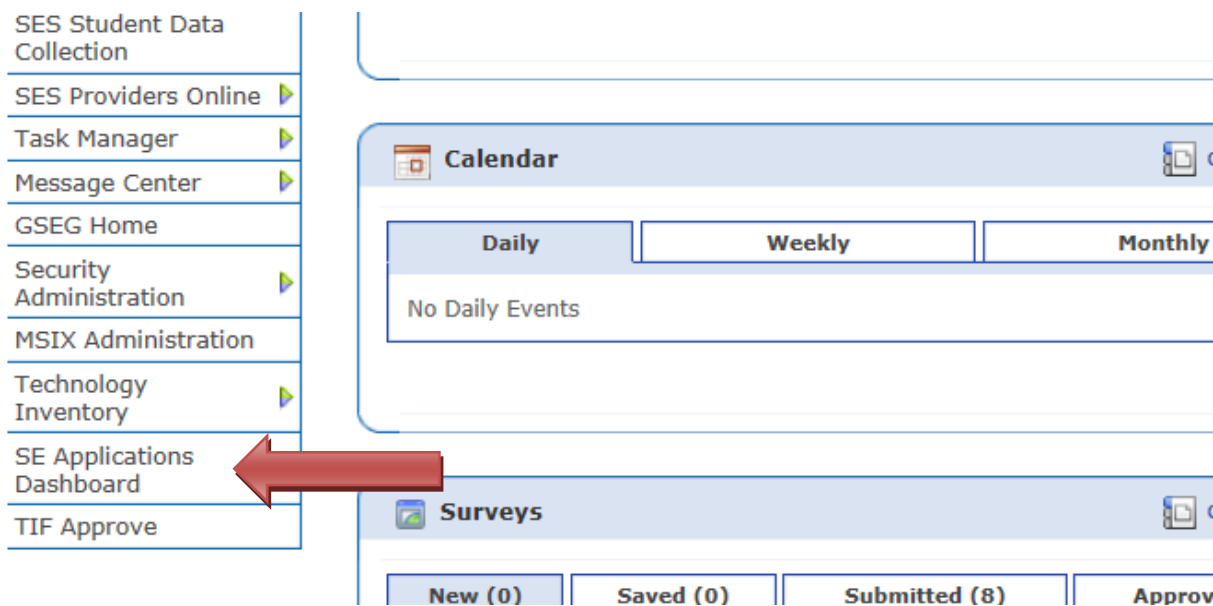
SES Student Data Collection
SES Providers Online
Task Manager
Message Center
GSEG Home
Security Administration
MSIX Administration
Technology Inventory
SE Applications Dashboard
TIF Approve

Calendar

| Daily | Weekly | Monthly |
|---|---|---|

No Daily Events

Surveys

| New (0) | Saved (0) | Submitted (8) | Approv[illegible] |
|---|---|---|---|